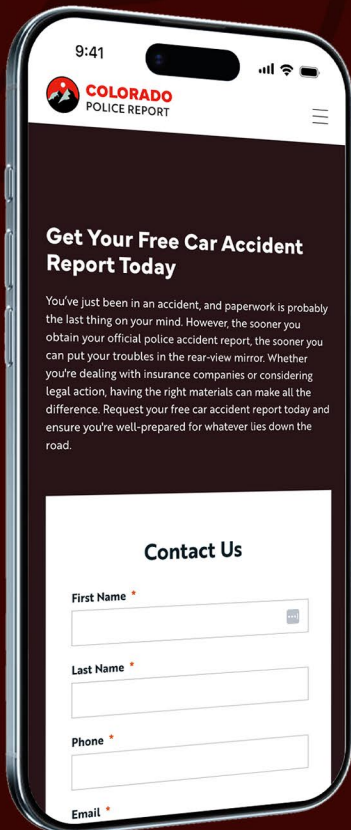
9:41

COLORADO
POLICE REPORT

Get Your Free Car Accident Report Today

You've just been in an accident, and paperwork is probably the last thing on your mind. However, the sooner you obtain your official police accident report, the sooner you can put your troubles in the rear-view mirror. Whether you're dealing with insurance companies or considering legal action, having the right materials can make all the difference. Request your free car accident report today and ensure you're well-prepared for whatever lies down the road.

Contact Us

First Name *

Last Name *

Phone *

Email *